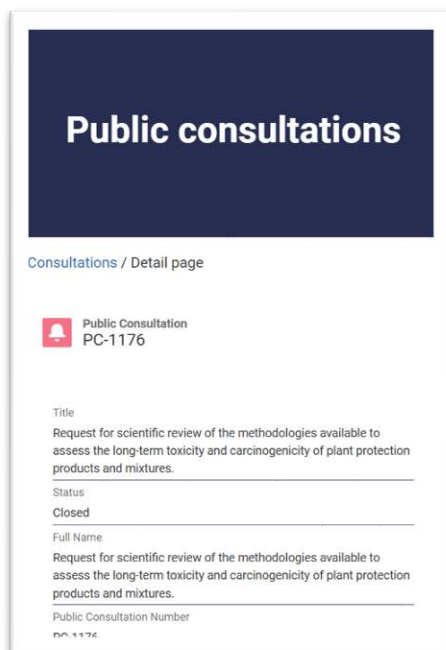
Public consultations

Consultations / Detail page

Public Consultation
PC-1176

Title
Request for scientific review of the methodologies available to assess the long-term toxicity and carcinogenicity of plant protection products and mixtures.

Status
Closed

Full Name
Request for scientific review of the methodologies available to assess the long-term toxicity and carcinogenicity of plant protection products and mixtures.

Public Consultation Number
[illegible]